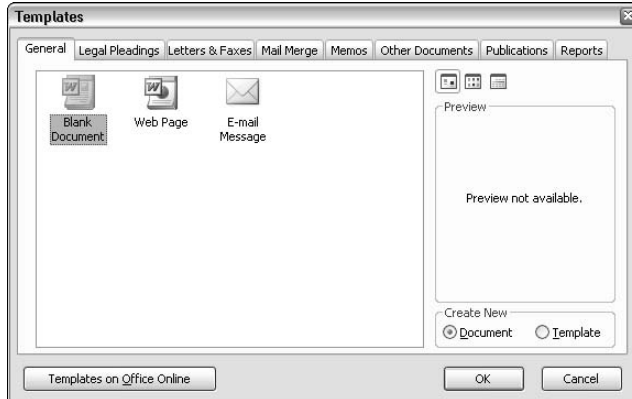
Templates

General | Legal Pleadings | Letters & Faxes | Mail Merge | Memos | Other Documents | Publications | Reports

Blank Document

Web Page

E-mail Message

Preview

Preview not available.

Create New

Document

Template

Templates on Office Online

OK

Cancel